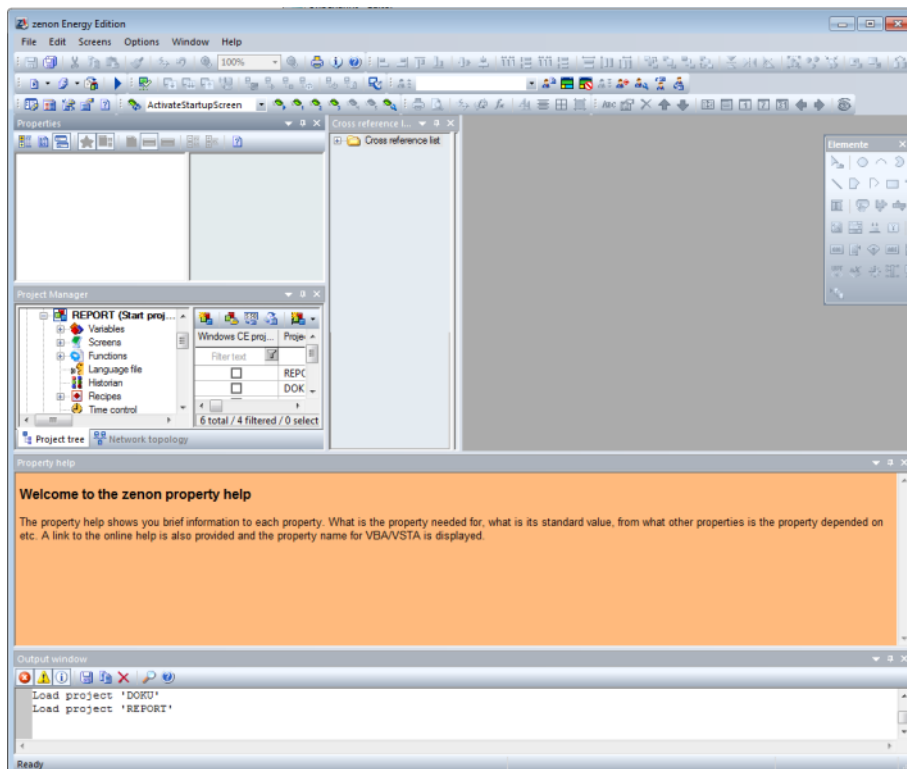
zenon Energy Edition

File Edit Screens Options Window Help

100%

ActivateStartupScreen

Properties

Cross reference l...

Cross reference list

Elemente

Project Manager

REPORT (Start proj...
Variables
Screens
Functions
Language file
Historian
Recipes
Time control

Windows CE proj... | Proje

Filter text

REPC
DOK

6 total / 4 filtered / 0 select

Project tree | Network topology

Property help

Welcome to the zenon property help

The property help shows you brief information to each property. What is the property needed for, what is its standard value, from what other properties is the property depended on etc. A link to the online help is also provided and the property name for VBA/VSTA is displayed.

Output window

Load project 'DOKU'
Load project 'REPORT'

Ready